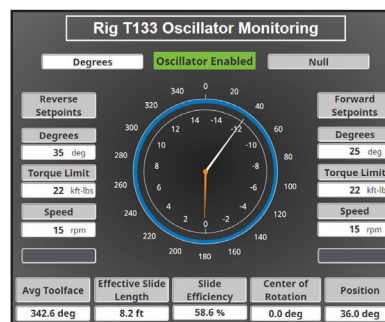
Rig T133 Oscillator Monitoring

Degrees

Oscillator Enabled

Null

Reverse Setpoints

Degrees

35 deg

Torque Limit

22 kft-lbs

Speed

15 rpm

340 0 20 40 60 80 100 120 140 160 180 200 220 240 260 280 300 320

14 -14 -12 -10 -8 -6 -4 -2 0 2 4 6 8 10 12

Forward Setpoints

Degrees

25 deg

Torque Limit

22 kft-lbs

Speed

15 rpm

| Avg Toolface | Effective Slide Length | Slide Efficiency | Center of Rotation | Position |
|---|---|---|---|---|
| 342.6 deg | 8.2 ft | 58.6 % | 0.0 deg | 36.0 deg |